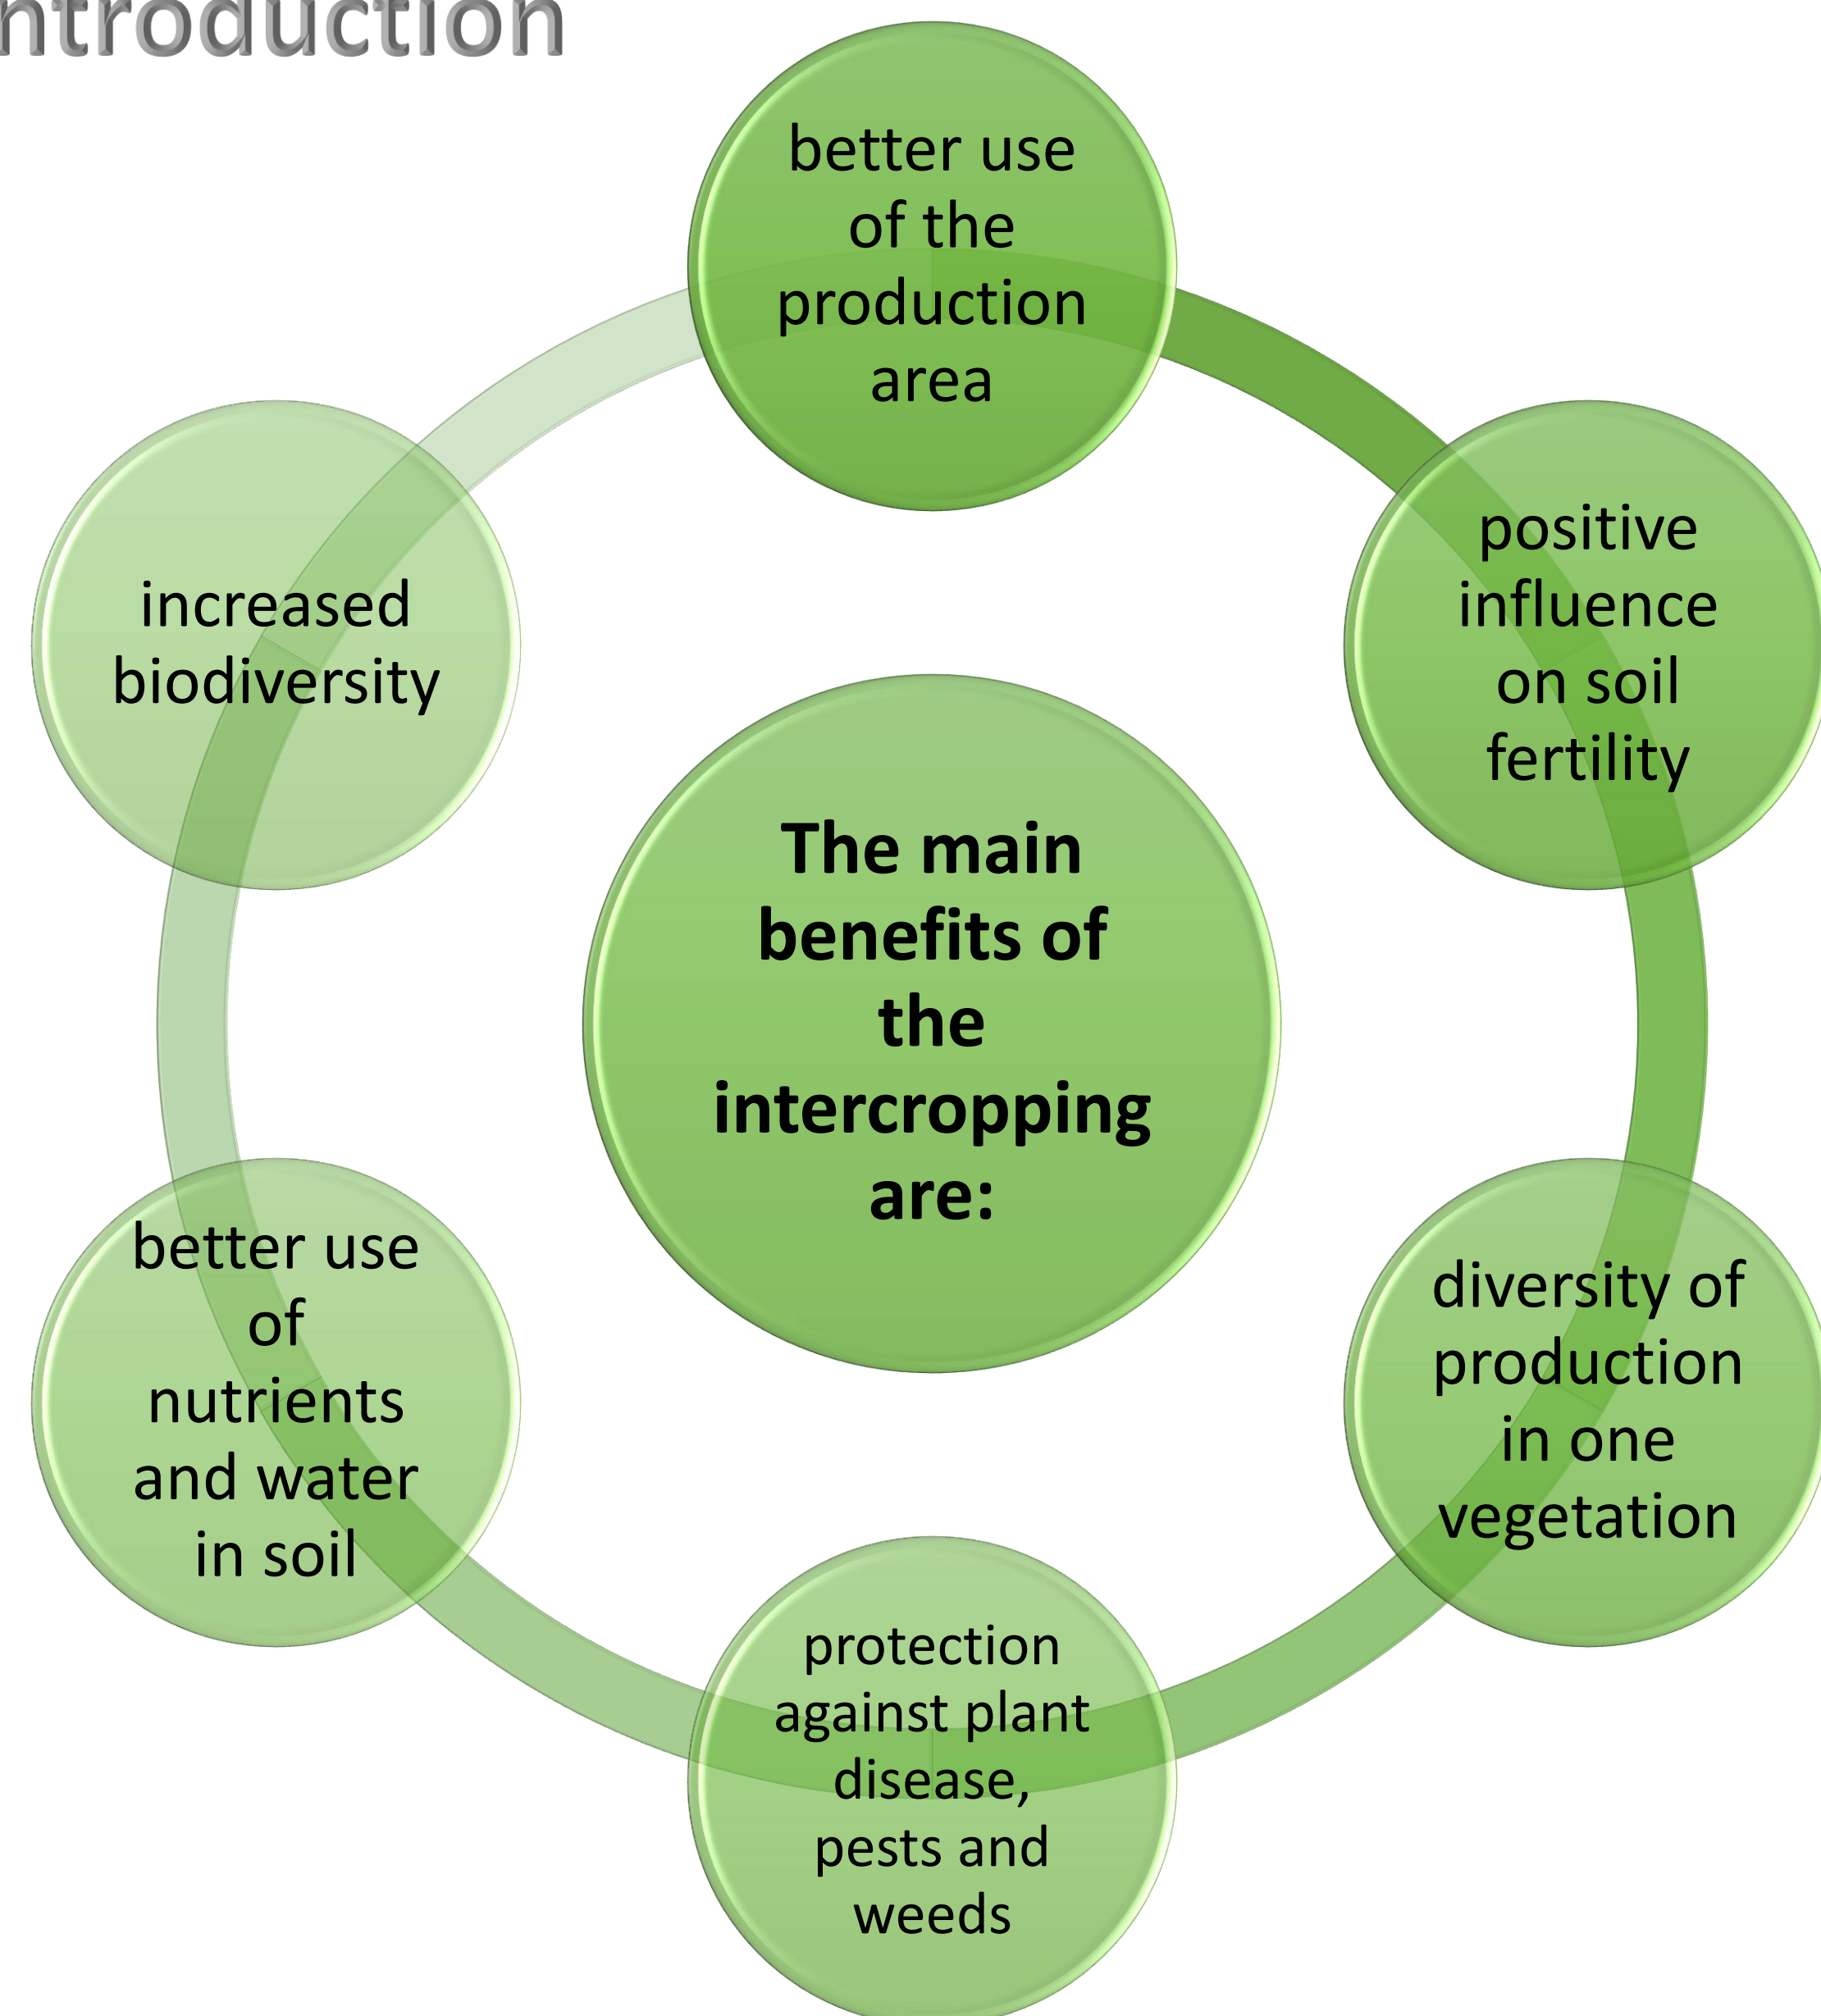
ntroduction

The main benefits of the intercropping are:

better use of the production area

positive influence on soil fertility

diversity of production in one vegetation

protection against plant disease, pests and weeds

better use of nutrients and water in soil

increased biodiversity